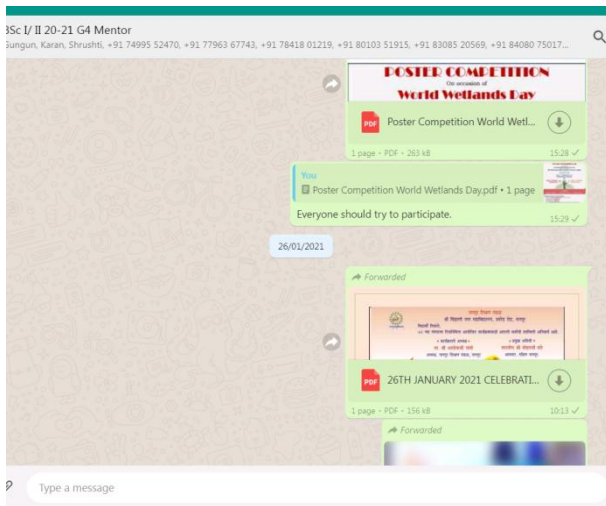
3Sc I/ II 20-21 G4 Mentor
Gungun, Karan, Shrushti, +91 74995 52470, +91 77963 67743, +91 78418 01219, +91 80103 51915, +91 83085 20569, +91 84080 75017...

POSTER COMPETITION
On occasion of
World Wetlands Day

PDF Poster Competition World Wetl...

1 page • PDF • 263 kB 15:28

You
Poster Competition World Wetlands Day.pdf • 1 page

Everyone should try to participate.

15:29

26/01/2021

Forwarded

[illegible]

PDF 26TH JANUARY 2021 CELEBRATI...

1 page • PDF • 156 kB 10:13

Forwarded

Type a message